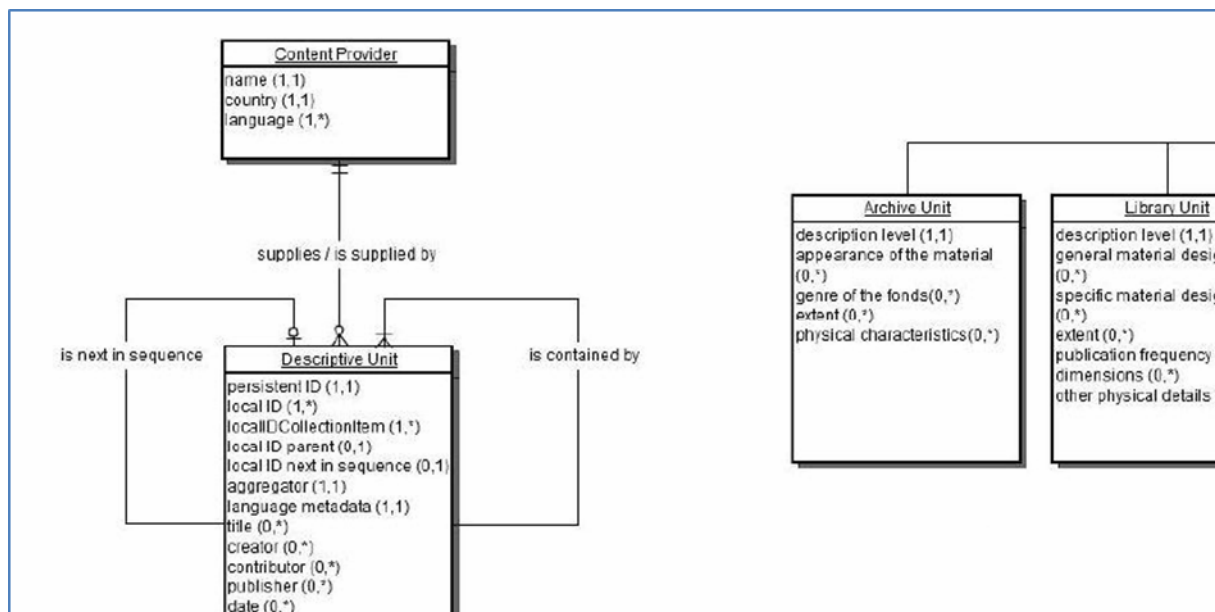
Content Provider
name (1,1)
country (1,1)
language (1,*)

supplies / is supplied by

is next in sequence

is contained by

Descriptive Unit
persistent ID (1,1)
local ID (1,*)
localIDCollectionItem (1,*)
local ID parent (0,1)
local ID next in sequence (0,1)
aggregator (1,1)
language metadata (1,1)
title (0,*)
creator (0,*)
contributor (0,*)
publisher (0,*)
date (0,*)

Archive Unit
description level (1,1)
appearance of the material (0,*)
genre of the fonds(0,*)
extent (0,*)
physical characteristics(0,*)

Library Unit
description level (1,1)
general material desig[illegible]
(0,*)
specific material desig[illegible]
(0,*)
extent (0,*)
publication frequency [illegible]
dimensions (0,*)
other physical details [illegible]